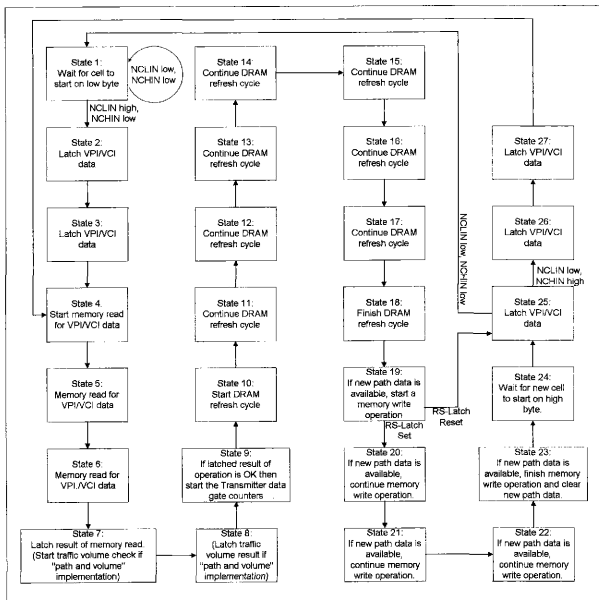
State 1:
Wait for cell to start on low byte

NCLIN low, NCHIN low

NCLIN high, NCHIN low

State 2:
Latch VPI/VCI data

State 3:
Latch VPI/VCI data

State 4:
Start memory read for VPI/VCI data

State 5:
Memory read for VPI/VCI data

State 6:
Memory read for VPI/VCI data

State 7:
Latch result of memory read. (Start traffic volume check if "path and volume" implementation)

State 14:
Continue DRAM refresh cycle

State 13:
Continue DRAM refresh cycle

State 12:
Continue DRAM refresh cycle

State 11:
Continue DRAM refresh cycle

State 10:
Start DRAM refresh cycle

State 9:
If latched result of operation is OK then start the Transmitter data gate counters

State 8:
(Latch traffic volume result if "path and volume" implementation)

State 15:
Continue DRAM refresh cycle

State 16:
Continue DRAM refresh cycle

State 17:
Continue DRAM refresh cycle

State 18:
Finish DRAM refresh cycle

State 19:
If new path data is available, start a memory write operation

RS-Latch Set

RS-Latch Reset

State 20:
If new path data is available, continue memory write operation.

State 21:
If new path data is available, continue memory write operation.

NCLIN low, NCHIN low

State 27:
Latch VPI/VCI data

State 26:
Latch VPI/VCI data

NCLIN low, NCHIN high

State 25:
Latch VPI/VCI data

State 24:
Wait for new cell to start on high byte.

State 23:
If new path data is available, finish memory write operation and clear new path data.

State 22:
If new path data is available, continue memory write operation.